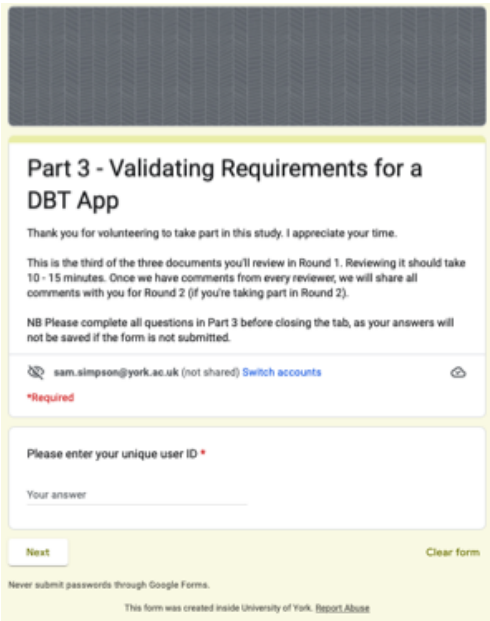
Part 3 - Validating Requirements for a DBT App

Thank you for volunteering to take part in this study. I appreciate your time.

This is the third of the three documents you'll review in Round 1. Reviewing it should take 10 - 15 minutes. Once we have comments from every reviewer, we will share all comments with you for Round 2 (if you're taking part in Round 2).

NB Please complete all questions in Part 3 before closing the tab, as your answers will not be saved if the form is not submitted.

sam.simpson@york.ac.uk (not shared) Switch accounts

*Required

Please enter your unique user ID *

Your answer

Next

Clear form

Never submit passwords through Google Forms.

This form was created inside University of York. Report Abuse